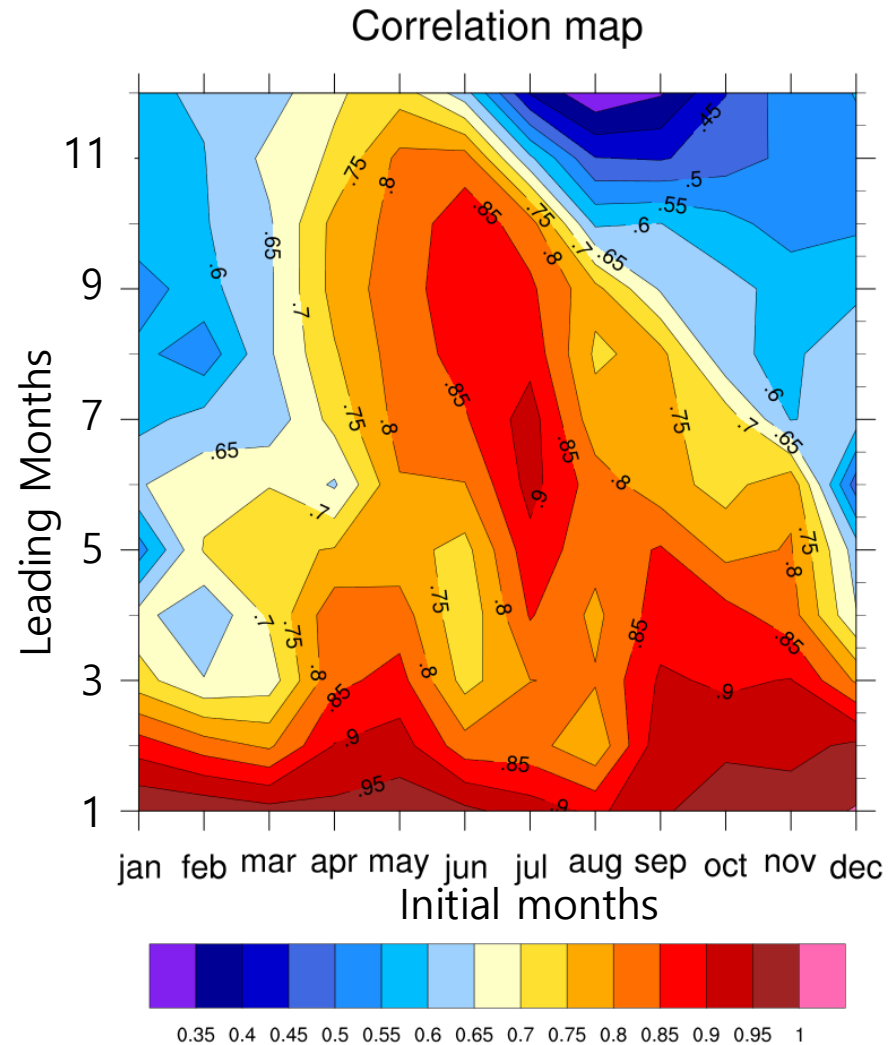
Correlation map

Leading Months

11
9
7
5
3
1

.45
.5
.55
.6
.65
.7
.75
.8
.85
.9
.95

.6
.65
.7
.75
.8
.85
.9
.65
.7
.75
.8
.85
.9
.95
.85
.9
.8
.75
.7
.65
.6
.65
.7
.75
.8
.85
.9
.75
.8
.8
.75
.85

jan feb mar apr may jun jul aug sep oct nov dec

Initial months

0.35 0.4 0.45 0.5 0.55 0.6 0.65 0.7 0.75 0.8 0.85 0.9 0.95 1